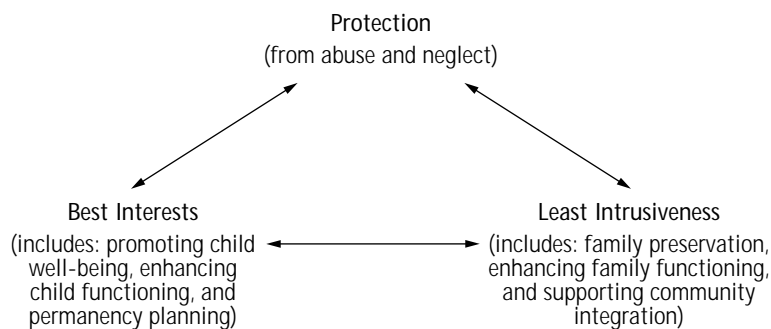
Protection
(from abuse and neglect)

Best Interests
(includes: promoting child well-being, enhancing child functioning, and permanency planning)

Least Intrusiveness
(includes: family preservation, enhancing family functioning, and supporting community integration)